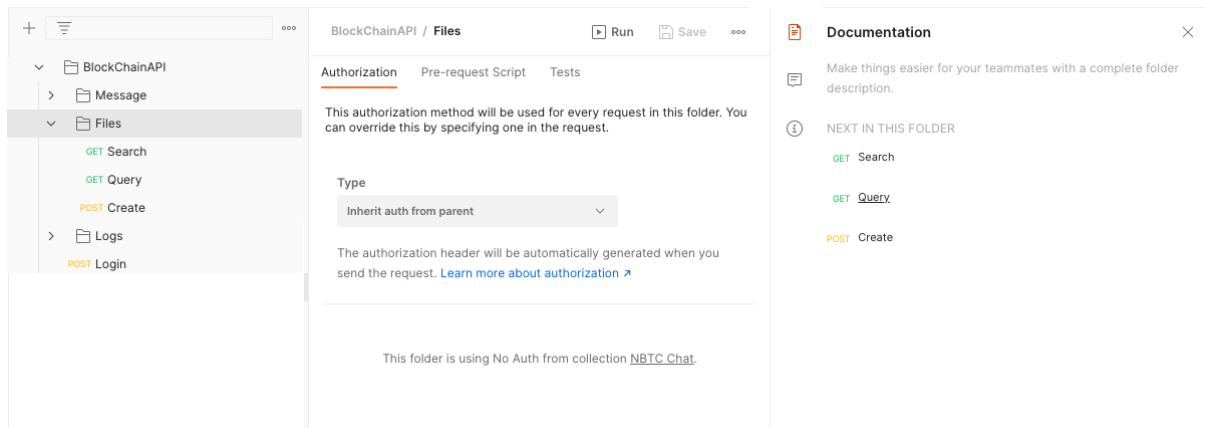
BlockChainAPI
Message
Files
GET Search
GET Query
POST Create
Logs
POST Login

BlockChainAPI / Files
Run
Save
Authorization Pre-request Script Tests

This authorization method will be used for every request in this folder. You can override this by specifying one in the request.

Type
Inherit auth from parent

The authorization header will be automatically generated when you send the request. Learn more about authorization ↗

This folder is using No Auth from collection NBTC Chat.

Documentation
Make things easier for your teammates with a complete folder description.

NEXT IN THIS FOLDER
GET Search
GET Query
POST Create